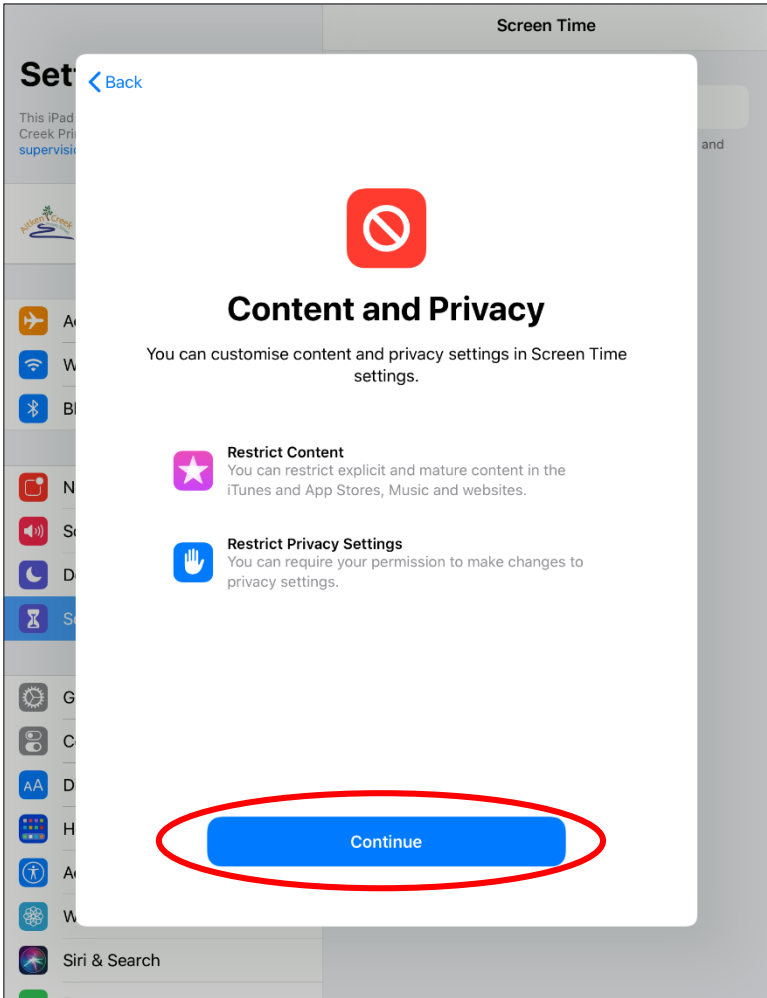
Screen Time

Sett

This iPad
Creek Pri
supervisio

and

Aitken Creek

Ai
W
Bl
N
So
Do
S
G
Co
D
H
Ac
W
Siri & Search

Back

Content and Privacy

You can customise content and privacy settings in Screen Time settings.

Restrict Content
You can restrict explicit and mature content in the iTunes and App Stores, Music and websites.

Restrict Privacy Settings
You can require your permission to make changes to privacy settings.

Continue